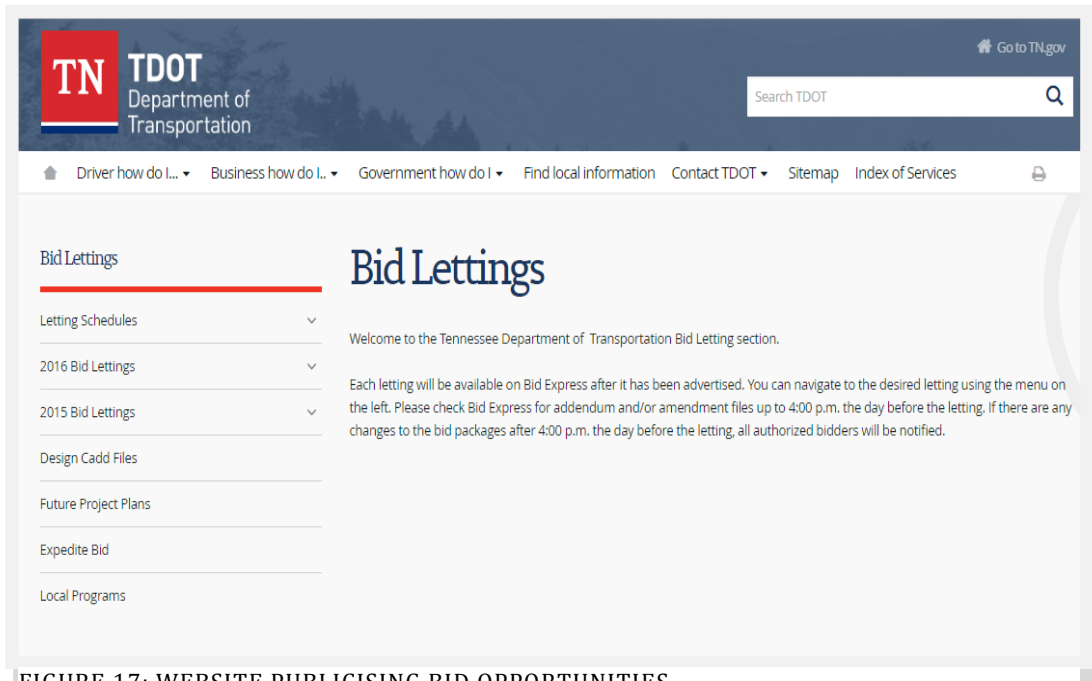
TN TDOT Department of Transportation

Go to TN.gov

Search TDOT

Driver how do I... Business how do I... Government how do I Find local information Contact TDOT Sitemap Index of Services

Bid Lettings

Letting Schedules

2016 Bid Lettings

2015 Bid Lettings

Design Cadd Files

Future Project Plans

Expedite Bid

Local Programs

Bid Lettings

Welcome to the Tennessee Department of Transportation Bid Letting section.

Each letting will be available on Bid Express after it has been advertised. You can navigate to the desired letting using the menu on the left. Please check Bid Express for addendum and/or amendment files up to 4:00 p.m. the day before the letting. If there are any changes to the bid packages after 4:00 p.m. the day before the letting, all authorized bidders will be notified.

FIGURE 17: WEBSITE PUBLICISING BID OPPORTUNITIES